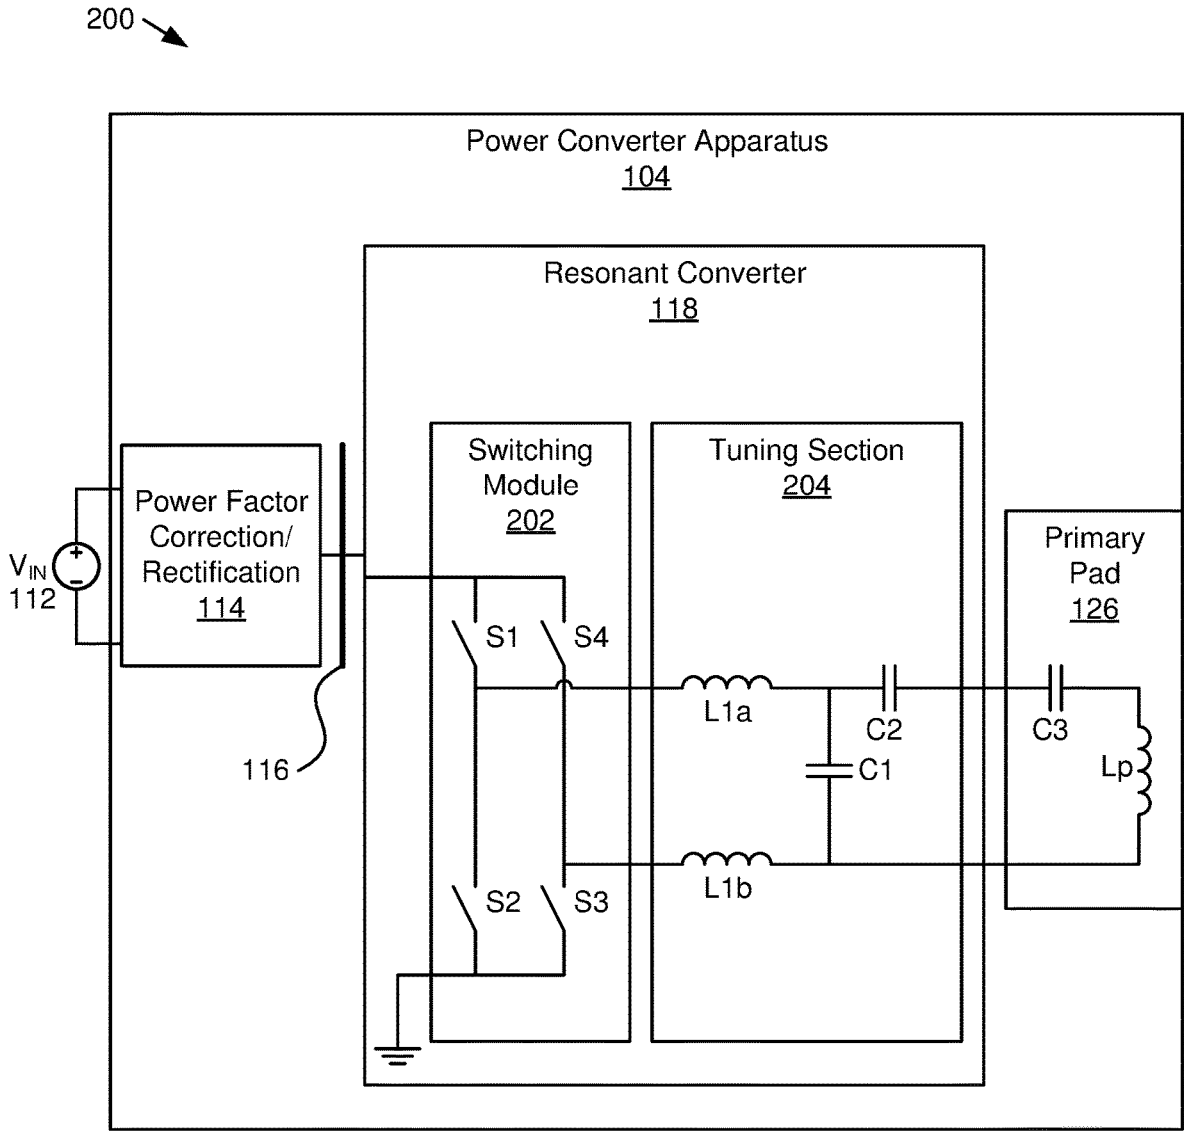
200

Power Converter Apparatus
104

Resonant Converter
118

Power Factor Correction/ Rectification
114

$V_{IN}$
112

+
−

116

Switching Module
202

S1
S4
S2
S3

Tuning Section
204

L1a
L1b
C1
C2

Primary Pad
126

C3
Lp